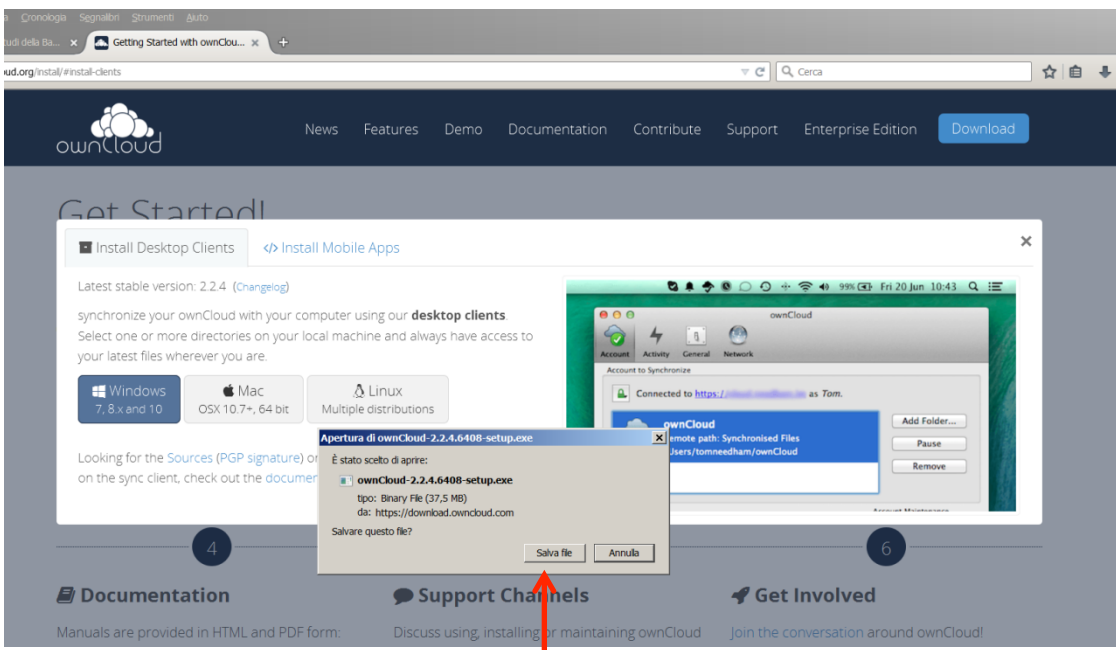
a Cronologia Segnalibri Strumenti Aiuto

udi della Ba... ×
Getting Started with ownCloud... ×
+

ud.org/install/#install-clients

Cerca

ownCloud

News Features Demo Documentation Contribute Support Enterprise Edition Download

Get Started!

Install Desktop Clients
</> Install Mobile Apps
×

Latest stable version: 2.2.4 (Changelog)

synchronize your ownCloud with your computer using our **desktop clients**. Select one or more directories on your local machine and always have access to your latest files wherever you are.

Windows
7, 8.x and 10

Mac
OSX 10.7+, 64 bit

Linux
Multiple distributions

Looking for the Sources (PGP signature) or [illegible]
on the sync client, check out the documen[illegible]

99% Fri 20 Jun 10:43

ownCloud

Account Activity General Network

Account to Synchronize

Connected to https://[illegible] as Tom.

ownCloud
Remote path: Synchronised Files
/Users/tomneedham/ownCloud

Add Folder...
Pause
Remove

Apertura di ownCloud-2.2.4.6408-setup.exe

È stato scelto di aprire:

ownCloud-2.2.4.6408-setup.exe
tipo: Binary File (37,5 MB)
da: https://download.owncloud.com

Salvare questo file?

Salva file
Annulla

4

6

Documentation
Manuals are provided in HTML and PDF form:

Support Channels
Discuss using, installing or maintaining ownCloud

Get Involved
Join the conversation around ownCloud!